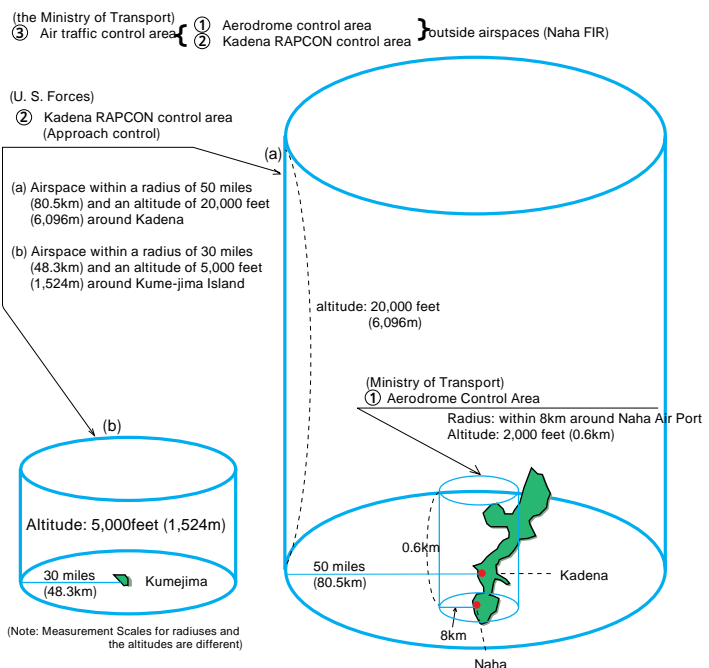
(the Ministry of Transport)
③ Air traffic control area { ① Aerodrome control area
② Kadena RAPCON control area } outside airspaces (Naha FIR)

(U. S. Forces)
② Kadena RAPCON control area
(Approach control)

(a) Airspace within a radius of 50 miles (80.5km) and an altitude of 20,000 feet (6,096m) around Kadena

(b) Airspace within a radius of 30 miles (48.3km) and an altitude of 5,000 feet (1,524m) around Kume-jima Island

(a)

altitude: 20,000 feet (6,096m)

(Ministry of Transport)
① Aerodrome Control Area
Radius: within 8km around Naha Air Port
Altitude: 2,000 feet (0.6km)

(b)

Altitude: 5,000feet (1,524m)

30 miles (48.3km)

Kumejima

0.6km

50 miles (80.5km)

Kadena

8km

Naha

(Note: Measurement Scales for radiuses and the altitudes are different)